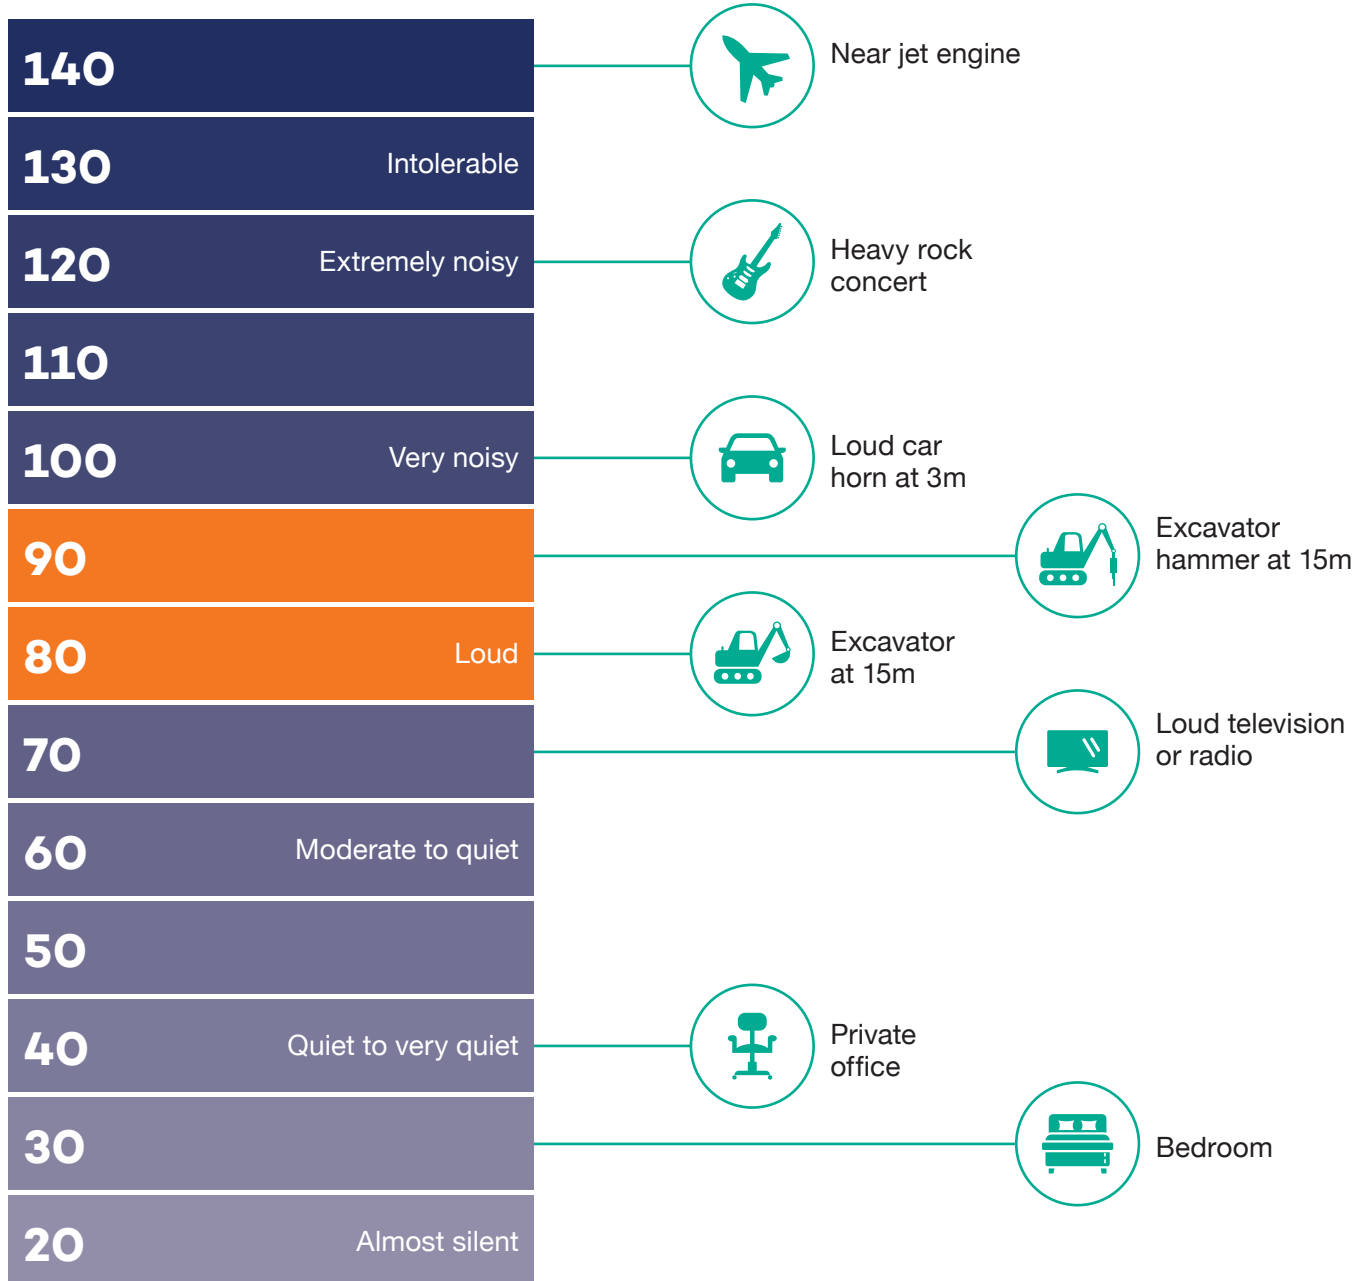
140

Near jet engine

130 Intolerable

120 Extremely noisy

Heavy rock concert

110

100 Very noisy

Loud car horn at 3m

90

Excavator hammer at 15m

80 Loud

Excavator at 15m

70

Loud television or radio

60 Moderate to quiet

50

40 Quiet to very quiet

Private office

30

Bedroom

20 Almost silent